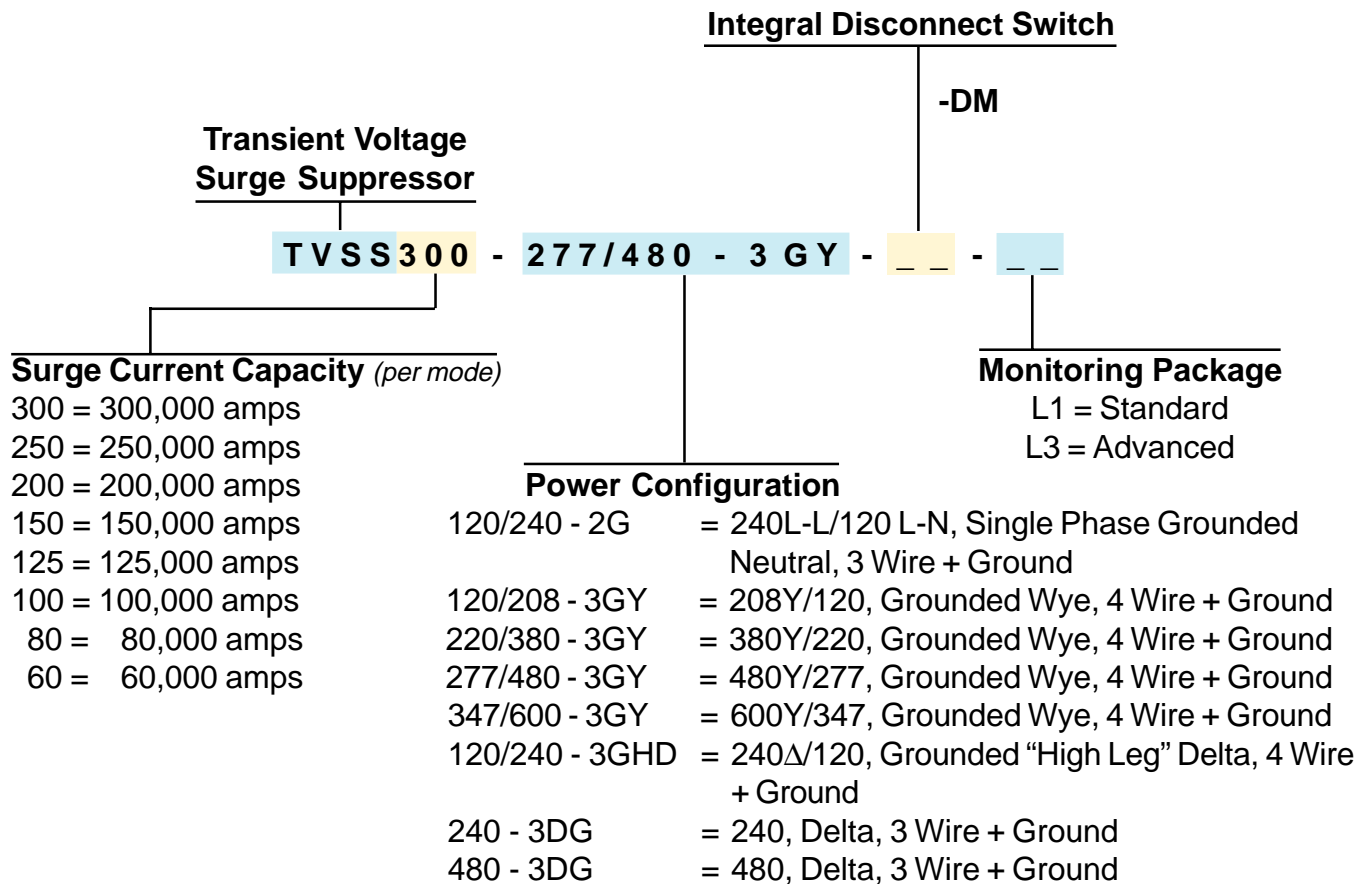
Integral Disconnect Switch

-DM

Transient Voltage
Surge Suppressor

TVSS300 - 277/480 - 3GY - _ _ - _ _

Surge Current Capacity *(per mode)*
300 = 300,000 amps
250 = 250,000 amps
200 = 200,000 amps
150 = 150,000 amps
125 = 125,000 amps
100 = 100,000 amps
80 = 80,000 amps
60 = 60,000 amps

Monitoring Package
L1 = Standard
L3 = Advanced

Power Configuration
120/240 - 2G = 240L-L/120 L-N, Single Phase Grounded Neutral, 3 Wire + Ground
120/208 - 3GY = 208Y/120, Grounded Wye, 4 Wire + Ground
220/380 - 3GY = 380Y/220, Grounded Wye, 4 Wire + Ground
277/480 - 3GY = 480Y/277, Grounded Wye, 4 Wire + Ground
347/600 - 3GY = 600Y/347, Grounded Wye, 4 Wire + Ground
120/240 - 3GHD = 240$\Delta$/120, Grounded “High Leg” Delta, 4 Wire + Ground
240 - 3DG = 240, Delta, 3 Wire + Ground
480 - 3DG = 480, Delta, 3 Wire + Ground